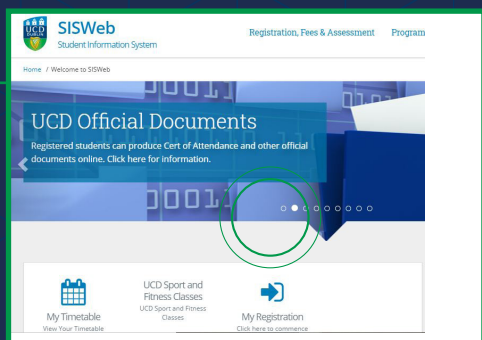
UCD DUBLIN

SISWeb
Student Information System

Registration, Fees & Assessment
Program

Home / Welcome to SISWeb

UCD Official Documents
Registered students can produce Cert of Attendance and other official documents online. Click here for information.

My Timetable
View Your Timetable

UCD Sport and Fitness Classes
UCD Sport and Fitness Classes

My Registration
Click here to commence